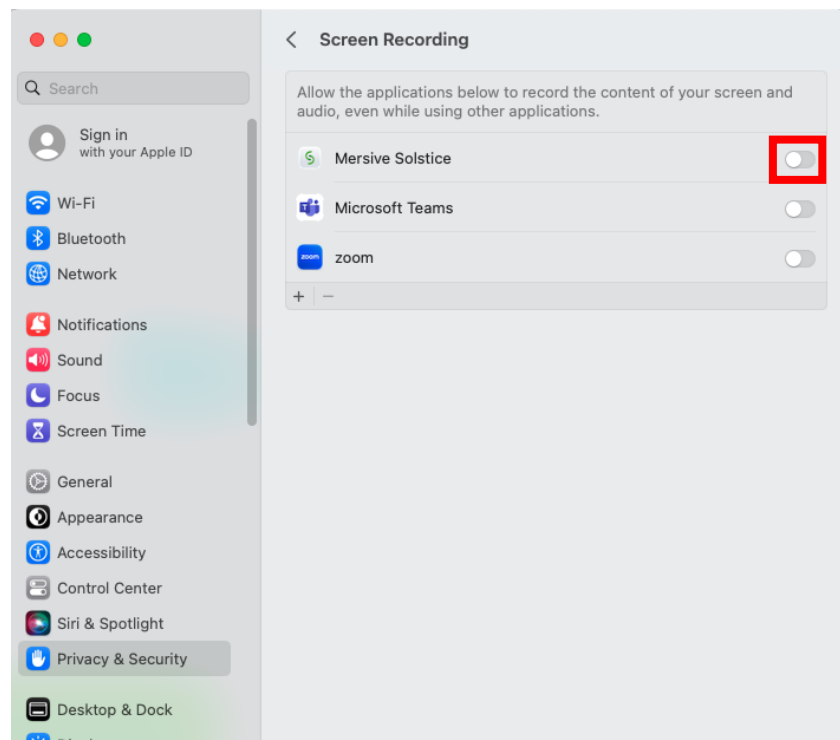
Search

Sign in
with your Apple ID

Wi-Fi
Bluetooth
Network

Notifications
Sound
Focus
Screen Time

General
Appearance
Accessibility
Control Center
Siri & Spotlight
Privacy & Security

Desktop & Dock

Screen Recording

Allow the applications below to record the content of your screen and audio, even while using other applications.

Mersive Solstice
Microsoft Teams
zoom

+ −